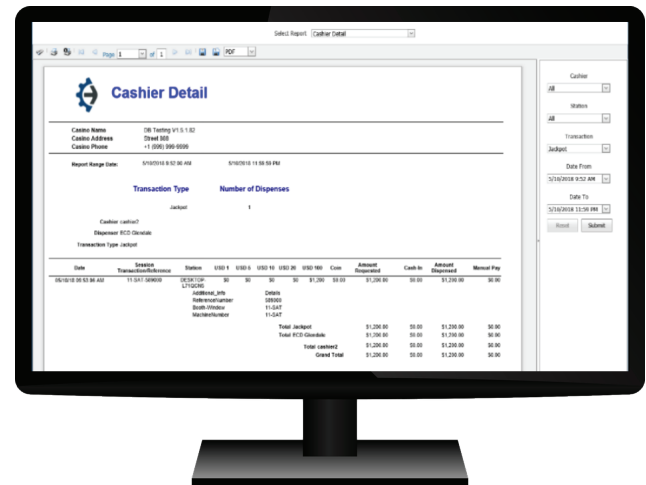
Select Report Cashier Detail

Page 1 of 1 PDF

Cashier Detail

Casino Name DB Testing V1.5.1.82
Casino Address Street 888
Casino Phone +1 (999) 999-9999

Report Range Date: 5/16/2018 9:52:00 AM 5/16/2018 11:59:59 PM

Transaction Type Number of Dispenses

Jackpot 1

Cashier cashier2

Dispenser ECD Glendale

Transaction Type Jackpot

| Date | Session Transaction/Reference | Station | USD 1 | USD 5 | USD 10 | USD 20 | USD 100 | Coin | Amount Requested | Cash In | Amount Dispensed | Manual Pay |
|---|---|---|---|---|---|---|---|---|---|---|---|---|
| 05/16/18 09:53:56 AM | 11-SAT-589000 | DESKTOP-L71QON5 | $0 | $0 | $0 | $0 | $1,200 | $0.00 | $1,200.00 | $0.00 | $1,200.00 | $0.00 |

AdditionalInfo Details
ReferenceNumber 589000
BoothWindow 11-SAT
MachineNumber 11-SAT

| | | | | |
|---|---|---|---|---|
| Total Jackpot | $1,200.00 | $0.00 | $1,200.00 | $0.00 |
| Total ECD Glendale | $1,200.00 | $0.00 | $1,200.00 | $0.00 |
| Total cashier2 | $1,200.00 | $0.00 | $1,200.00 | $0.00 |
| Grand Total | $1,200.00 | $0.00 | $1,200.00 | $0.00 |

Cashier
All
Station
All
Transaction
Jackpot
Date From
5/16/2018 9:52 AM
Date To
5/16/2018 11:59 PM
Reset Submit